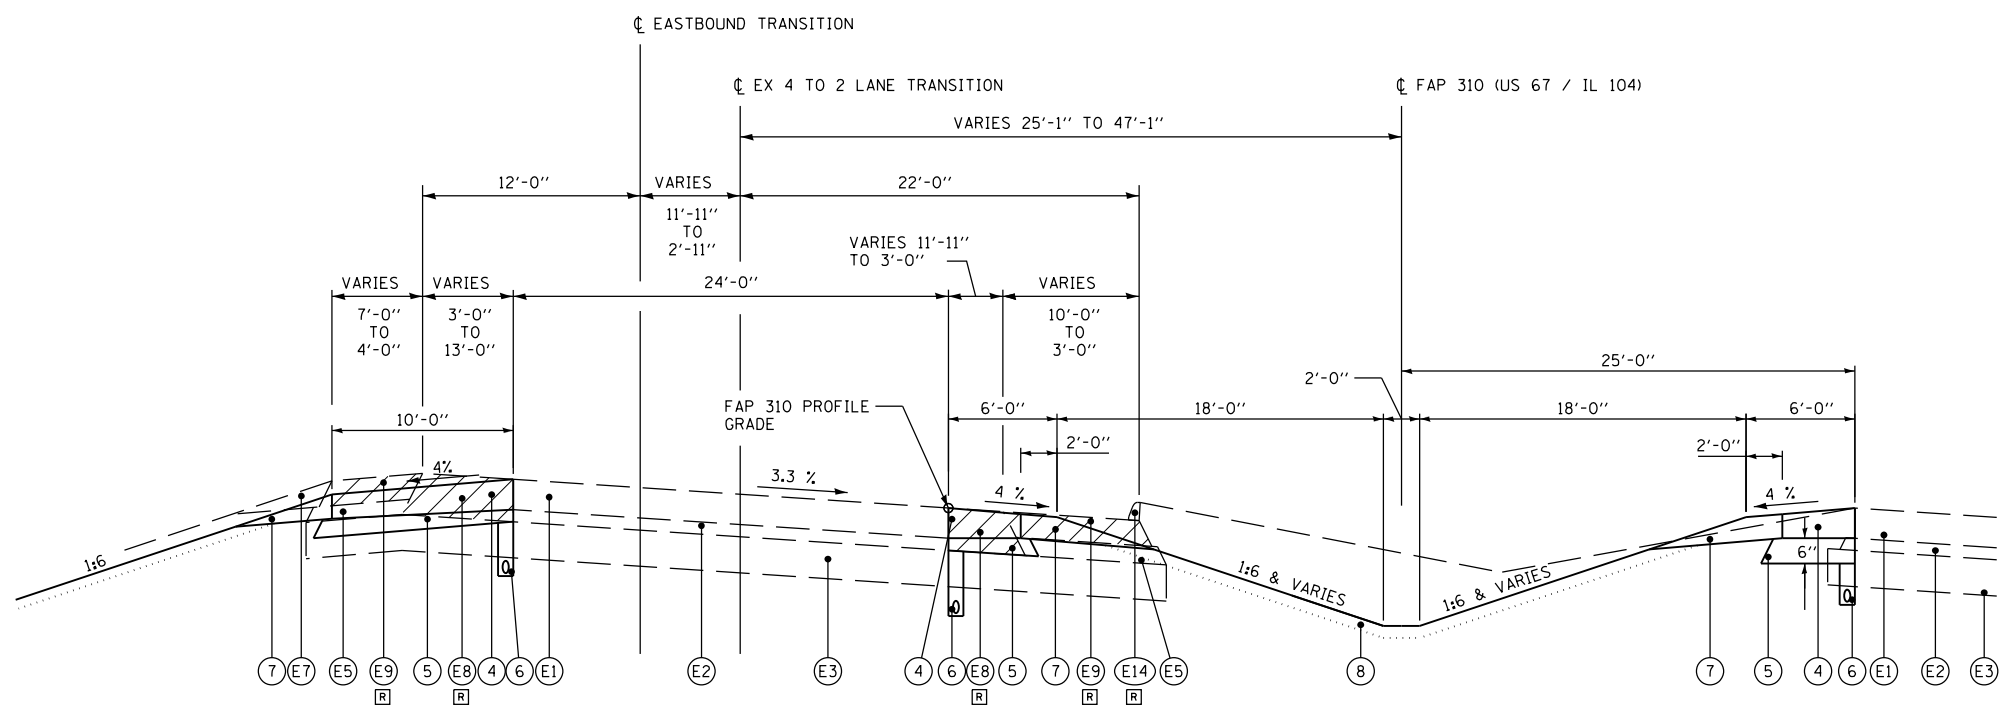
℄ EASTBOUND TRANSITION

℄ EX 4 TO 2 LANE TRANSITION

℄ FAP 310 (US 67 / IL 104)

VARIES 25'-1'' TO 47'-1''

12'-0''

VARIES

11'-11'' TO 2'-11''

22'-0''

VARIES 11'-11'' TO 3'-0''

VARIES

7'-0'' TO 4'-0''

VARIES

3'-0'' TO 13'-0''

24'-0''

VARIES

10'-0'' TO 3'-0''

25'-0''

2'-0''

10'-0''

FAP 310 PROFILE GRADE

6'-0''

18'-0''

18'-0''

6'-0''

2'-0''

2'-0''

4%

3.3 %

4 %

4 %

6''

1:6

1:6 & VARIES

1:6 & VARIES

7 E7 E5 E9 R 5 E8 R 4 6 E1 E2 E3 4 6 E8 R 5 7 E9 R E14 R E5 8 7 5 4 6 E1 E2 E3